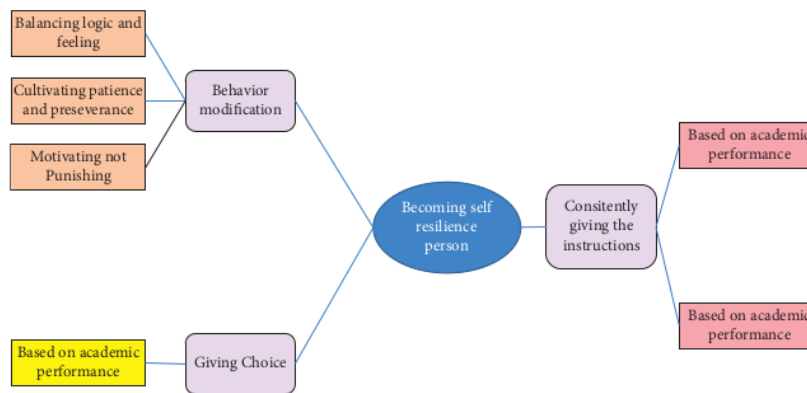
Balancing logic and feeling

Cultivating patience and preseverance

Motivating not Punishing

Behavior modification

Becoming self resilience person

Consitently giving the instructions

Based on academic performance

Based on academic performance

Based on academic performance

Giving Choice